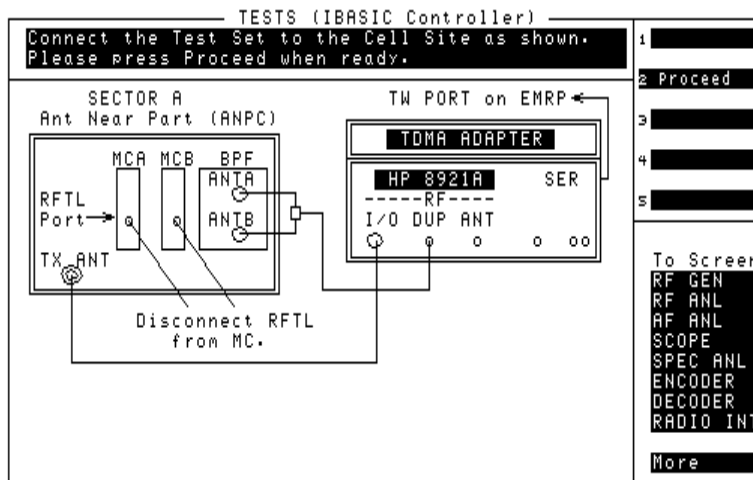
TESTS (IBASIC Controller)

Connect the Test Set to the Cell Site as shown.
Please press Proceed when ready.

1
2 Proceed
3
4
5

SECTOR A
Ant Near Part (ANPC)

MCA MCB BPF
ANTA
ANTB
RFTL
Port
TX ANT

Disconnect RFTL
from MC.

TW PORT on EMRP

TDMA ADAPTER

HP 8921A SER
-----RF----
I/O DUP ANT

To Screen
RF GEN
RF ANL
AF ANL
SCOPE
SPEC ANL
ENCODER
DECODER
RADIO INT

More